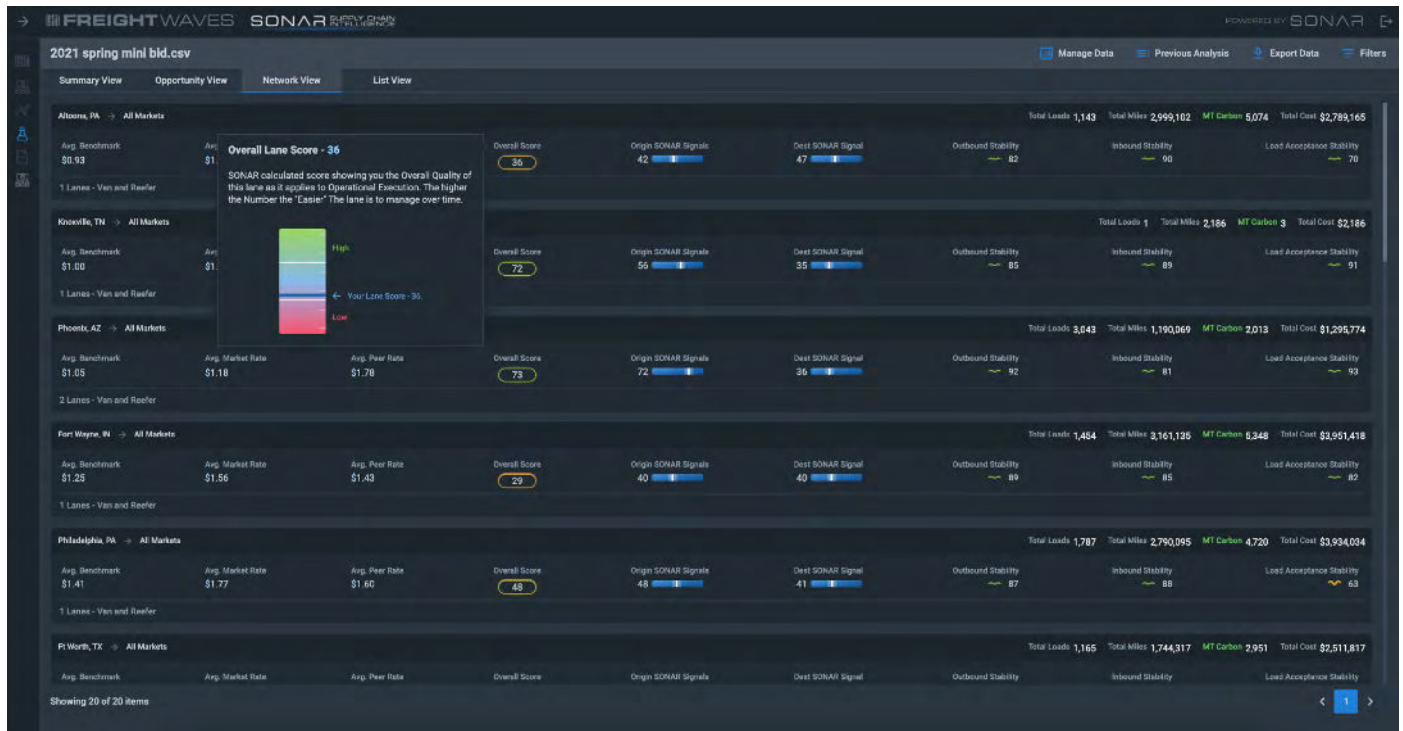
FREIGHTWAVES SONAR SUPPLY CHAIN INTELLIGENCE

POWERED BY SONAR

2021 spring mini bid.csv

Manage Data Previous Analysis Export Data Filters

Summary View Opportunity View Network View List View

Altoona, PA → All Markets

Total Loads 1,143 Total Miles 2,999,102 MT Carbon 5,074 Total Cost $2,789,165

Avg. Benchmark $0.93

Avg. $1.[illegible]

Overall Score 36

Origin SONAR Signals 42

Dest SONAR Signal 47

Outbound Stability 82

Inbound Stability 90

Load Acceptance Stability 70

1 Lanes - Van and Reefer

Overall Lane Score - 36

SONAR calculated score showing you the Overall Quality of this lane as it applies to Operational Execution. The higher the Number the "Easier" The lane is to manage over time.

High

← Your Lane Score - 36

Low

Knoxville, TN → All Markets

Total Loads 1 Total Miles 2,186 MT Carbon 3 Total Cost $2,186

Avg. Benchmark $1.00

Avg. $1.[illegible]

Overall Score 72

Origin SONAR Signals 56

Dest SONAR Signal 35

Outbound Stability 85

Inbound Stability 89

Load Acceptance Stability 91

1 Lanes - Van and Reefer

Phoenix, AZ → All Markets

Total Loads 3,043 Total Miles 1,190,069 MT Carbon 2,013 Total Cost $1,295,774

Avg. Benchmark $1.05

Avg. Market Rate $1.18

Avg. Peer Rate $1.78

Overall Score 73

Origin SONAR Signals 72

Dest SONAR Signal 36

Outbound Stability 92

Inbound Stability 81

Load Acceptance Stability 93

2 Lanes - Van and Reefer

Fort Wayne, IN → All Markets

Total Loads 1,454 Total Miles 3,161,135 MT Carbon 5,348 Total Cost $3,951,418

Avg. Benchmark $1.25

Avg. Market Rate $1.56

Avg. Peer Rate $1.43

Overall Score 29

Origin SONAR Signals 40

Dest SONAR Signal 40

Outbound Stability 89

Inbound Stability 85

Load Acceptance Stability 82

1 Lanes - Van and Reefer

Philadelphia, PA → All Markets

Total Loads 1,787 Total Miles 2,790,095 MT Carbon 4,720 Total Cost $3,934,034

Avg. Benchmark $1.41

Avg. Market Rate $1.77

Avg. Peer Rate $1.60

Overall Score 48

Origin SONAR Signals 48

Dest SONAR Signal 41

Outbound Stability 87

Inbound Stability 88

Load Acceptance Stability 63

1 Lanes - Van and Reefer

Ft Worth, TX → All Markets

Total Loads 1,165 Total Miles 1,744,317 MT Carbon 2,951 Total Cost $2,511,817

Avg. Benchmark

Avg. Market Rate

Avg. Peer Rate

Overall Score

Origin SONAR Signals

Dest SONAR Signal

Outbound Stability

Inbound Stability

Load Acceptance Stability

Showing 20 of 20 items

1